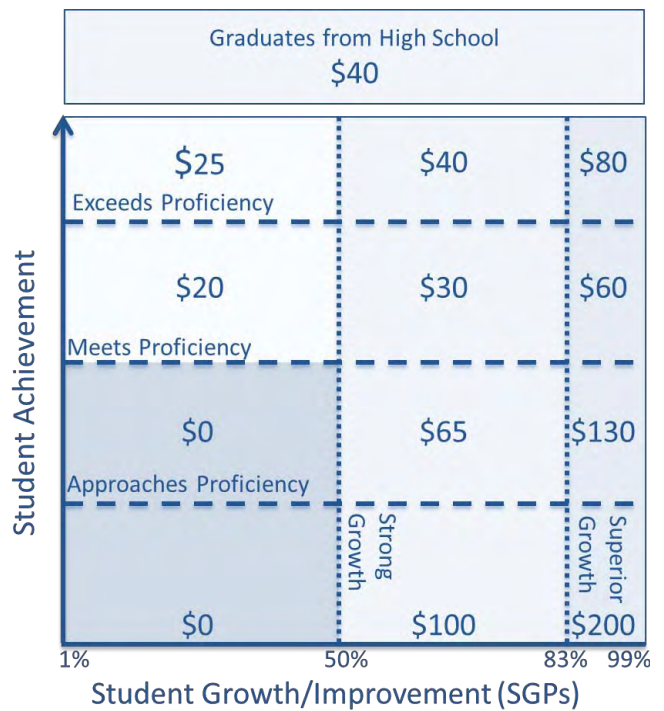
Graduates from High School
$40

Student Achievement

| | | |
|---|---|---|
| $25 | $40 | $80 |
| Exceeds Proficiency | | |
| $20 | $30 | $60 |
| Meets Proficiency | | |
| $0 | $65 | $130 |
| Approaches Proficiency | | |
| $0 | Strong Growth $100 | Superior Growth $200 |

1% 50% 83% 99%

Student Growth/Improvement (SGPs)